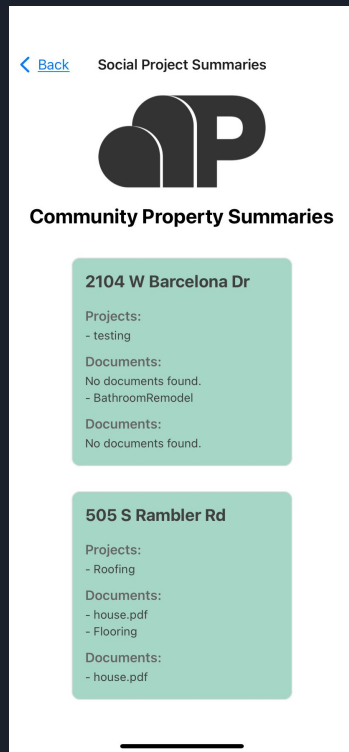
< Back Social Project Summaries

Community Property Summaries

2104 W Barcelona Dr

Projects:
- testing

Documents:
No documents found.
- BathroomRemodel

Documents:
No documents found.

505 S Rambler Rd

Projects:
- Roofing

Documents:
- house.pdf
- Flooring

Documents:
- house.pdf